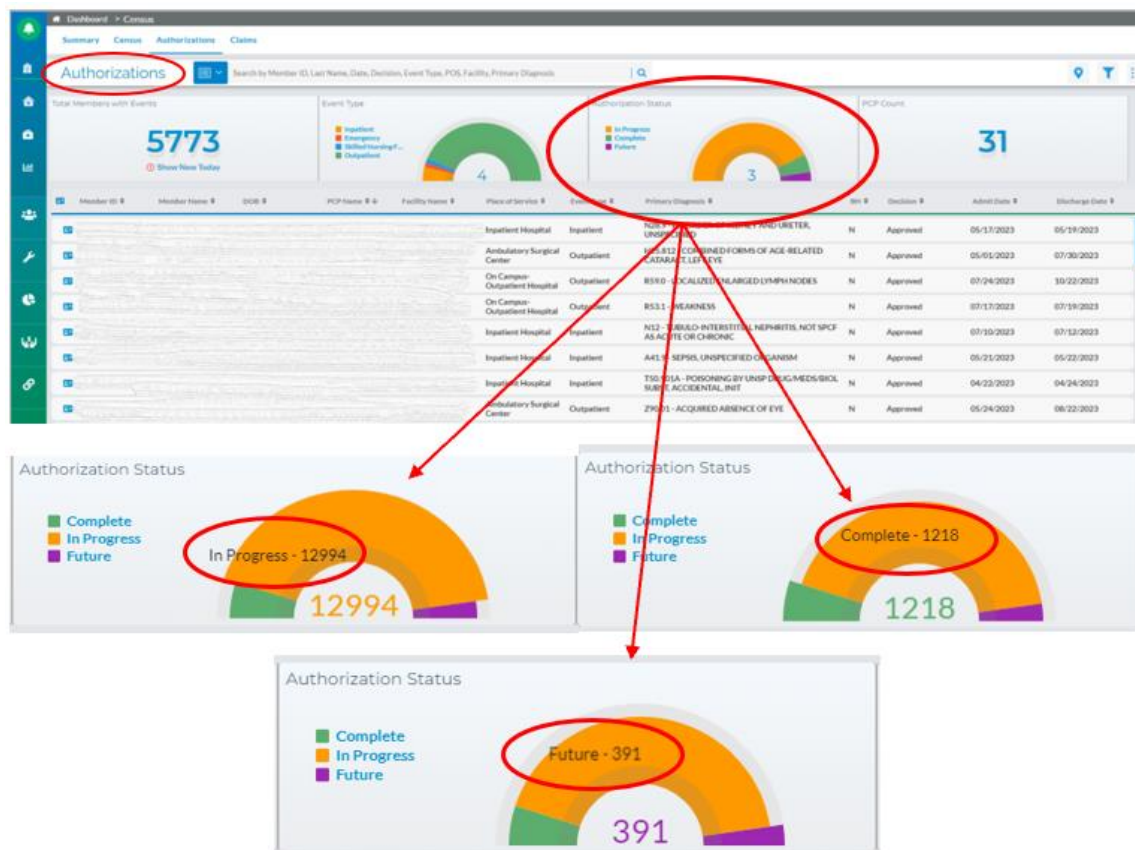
Dashboard > Census

Summary Census Authorizations Claims

Authorizations

Search by Member ID, Last Name, Date, Decision, Event Type, POS, Facility, Primary Diagnosis

Total Members with Events

5773

Show New Today

Event Type

Inpatient
Emergency
Skilled Nursing F...
Outpatient

4

Authorization Status

In Progress
Complete
Future

3

PCP Count

31

| Member ID | Member Name | DOB | PCP Name | Facility Name | Place of Service | Event Type | Primary Diagnosis | BH | Decision | Admit Date | Discharge Date |
|---|---|---|---|---|---|---|---|---|---|---|---|
| | | | | | Inpatient Hospital | Inpatient | N28.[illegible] AND URETER, UNSPECIFIED | N | Approved | 05/17/2023 | 05/19/2023 |
| | | | | | Ambulatory Surgical Center | Outpatient | H25.812 - COMBINED FORMS OF AGE-RELATED CATARACT, LEFT EYE | N | Approved | 05/01/2023 | 07/30/2023 |
| | | | | | On Campus-Outpatient Hospital | Outpatient | R59.0 - LOCALIZED ENLARGED LYMPH NODES | N | Approved | 07/24/2023 | 10/22/2023 |
| | | | | | On Campus-Outpatient Hospital | Outpatient | R53.1 - WEAKNESS | N | Approved | 07/17/2023 | 07/19/2023 |
| | | | | | Inpatient Hospital | Inpatient | N12 - TUBULO-INTERSTITIAL NEPHRITIS, NOT SPCF AS ACUTE OR CHRONIC | N | Approved | 07/10/2023 | 07/12/2023 |
| | | | | | Inpatient Hospital | Inpatient | A41.9 - SEPSIS, UNSPECIFIED ORGANISM | N | Approved | 05/21/2023 | 05/22/2023 |
| | | | | | Inpatient Hospital | Inpatient | T50.901A - POISONING BY UNSP DRUG/MEDS/BIOL SUBST, ACCIDENTAL, INIT | N | Approved | 04/22/2023 | 04/24/2023 |
| | | | | | Ambulatory Surgical Center | Outpatient | Z90.01 - ACQUIRED ABSENCE OF EYE | N | Approved | 05/24/2023 | 08/22/2023 |

Authorization Status

Complete
In Progress
Future

In Progress - 12994

12994

Authorization Status

Complete
In Progress
Future

Complete - 1218

1218

Authorization Status

Complete
In Progress
Future

Future - 391

391